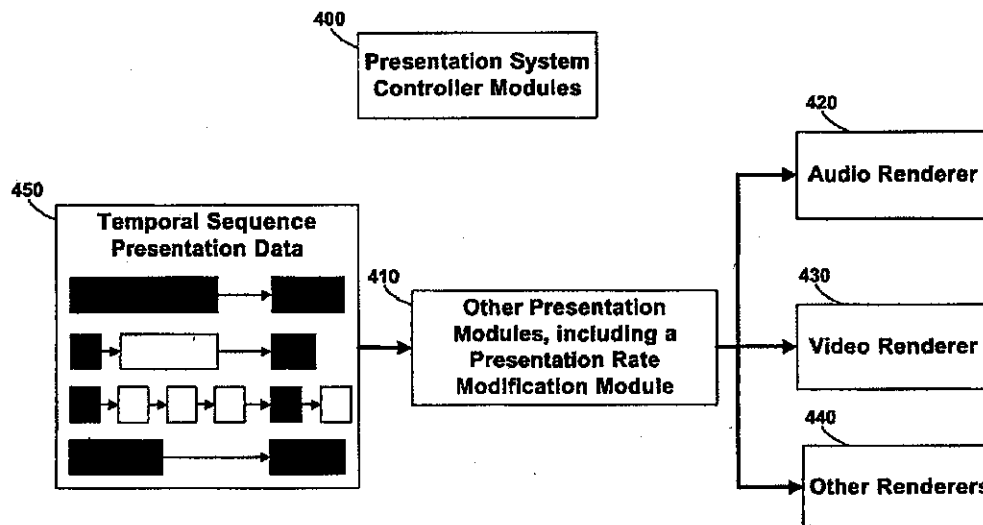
400

Presentation System Controller Modules

450

Temporal Sequence Presentation Data

410

Other Presentation Modules, including a Presentation Rate Modification Module

420

Audio Renderer

430

Video Renderer

440

Other Renderers